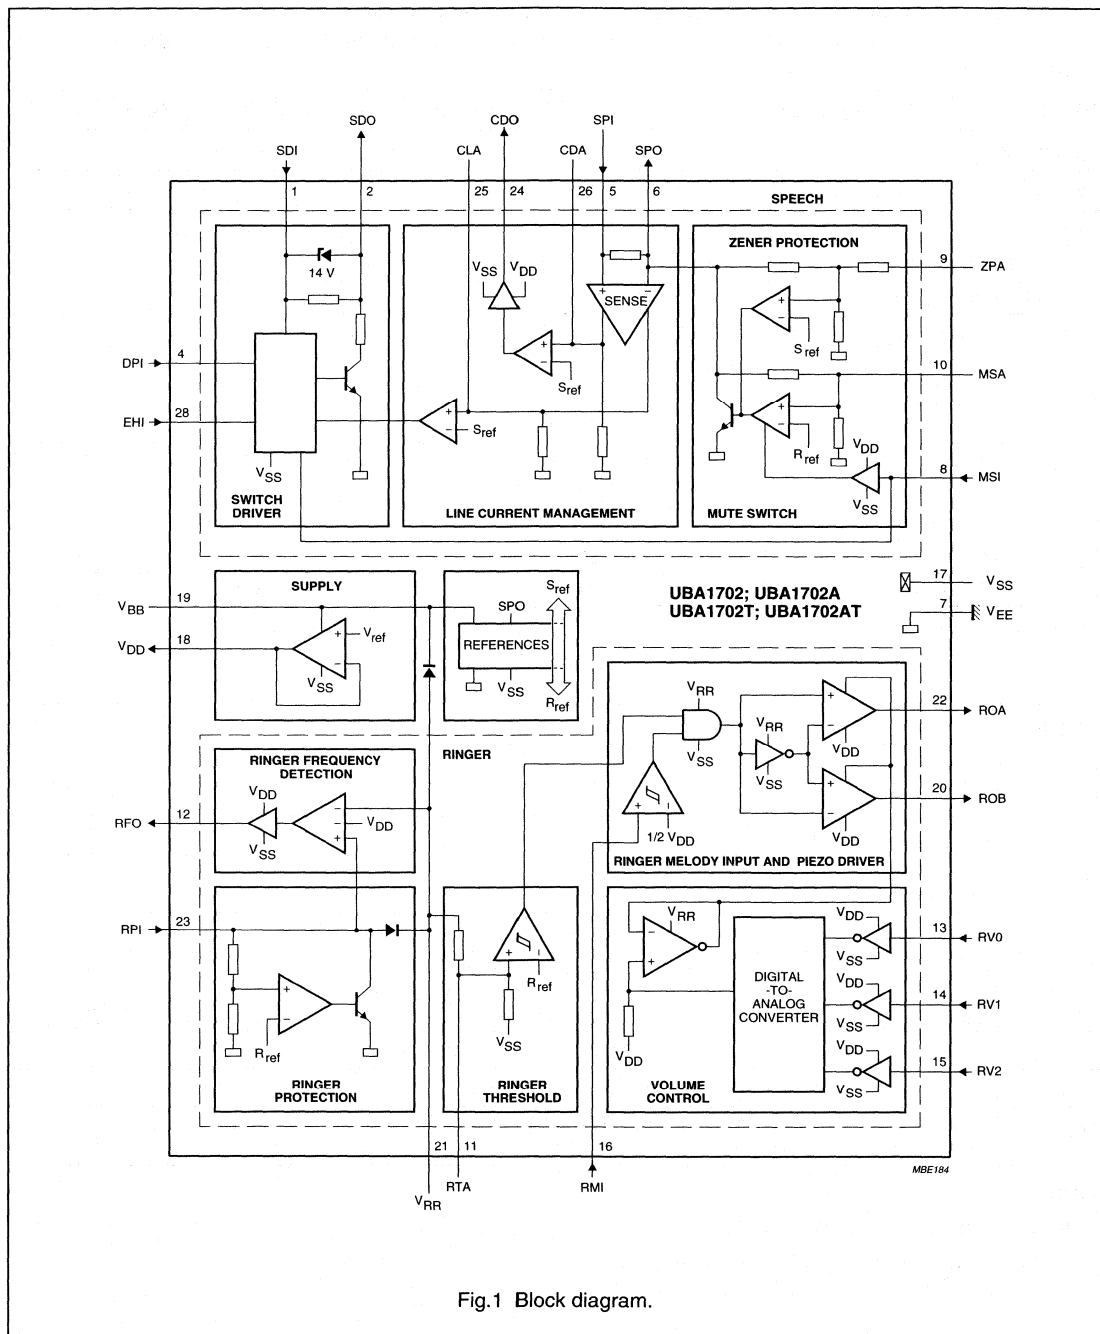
SDO
SDI
CDO
CLA
SPI
CDA
SPO
1
2
25
24
26
5
6
SPEECH
ZENER PROTECTION
9
ZPA
14 V
$V_{SS}$
$V_{DD}$
SENSE
DPI
4
$S_{ref}$
$S_{ref}$
10
MSA
EHI
28
$S_{ref}$
$V_{DD}$
$R_{ref}$
8
MSI
$V_{SS}$
$V_{SS}$
SWITCH DRIVER
LINE CURRENT MANAGEMENT
MUTE SWITCH
SUPPLY
$S_{ref}$
UBA1702; UBA1702A
UBA1702T; UBA1702AT
17
$V_{SS}$
$V_{BB}$
19
SPO
7
$V_{EE}$
$V_{DD}$
18
$V_{ref}$
REFERENCES
$V_{SS}$
$V_{SS}$
$R_{ref}$
$V_{RR}$
22
ROA
$V_{RR}$
RINGER
$V_{SS}$
$V_{DD}$
RINGER FREQUENCY DETECTION
$V_{SS}$
$V_{DD}$
$V_{DD}$
20
ROB
RFO
12
$V_{DD}$
$V_{SS}$
1/2 $V_{DD}$
$V_{DD}$
RINGER MELODY INPUT AND PIEZO DRIVER
RPI
23
$V_{RR}$
$V_{DD}$
13
RV0
$V_{SS}$
DIGITAL -TO- ANALOG CONVERTER
$V_{DD}$
14
RV1
$R_{ref}$
$V_{SS}$
$V_{SS}$
$V_{DD}$
$V_{DD}$
15
RV2
$R_{ref}$
$V_{SS}$
RINGER PROTECTION
RINGER THRESHOLD
VOLUME CONTROL
21
11
16
MBE184
$V_{RR}$
RTA
RMI

Fig.1 Block diagram.